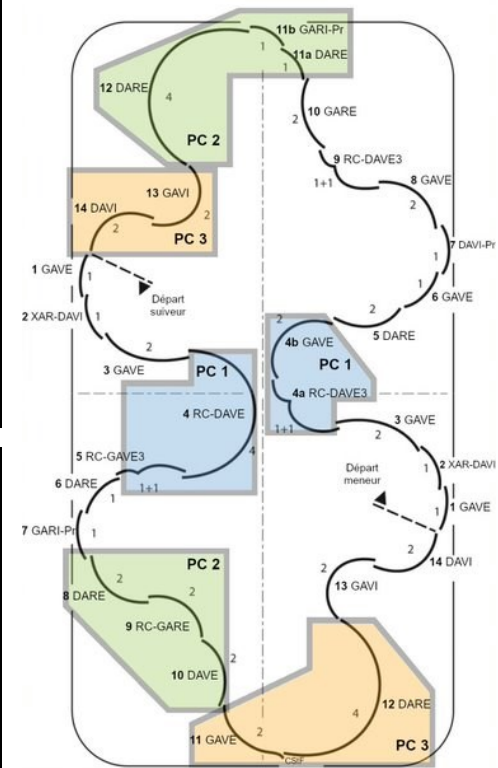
11b GARI-Pr
11a DARE
1
12 DARE
4
PC 2
10 GARE
2
9 RC-DAVE3
1+1
8 GAVE
13 GAVI
14 DAVI
2
2
PC 3
2
7 DAVI-Pr
1
1
1 GAVE
1
Départ suiveur
1
6 GAVE
2 XAR-DAVI
1
2
5 DARE
2
4b GAVE
PC 1
2
3 GAVE
PC 1
4a RC-DAVE3
4 RC-DAVE
1+1
3 GAVE
2
5 RC-GAVE3
4
1+1
Départ meneur
2 XAR-DAVI
6 DARE
1
1
1 GAVE
1
7 GARI-Pr
1
2
14 DAVI
PC 2
2
2
8 DARE
13 GAVI
9 RC-GARE
2
10 DAVE
2
4
12 DARE
11 GAVE
2
CSP
PC 3